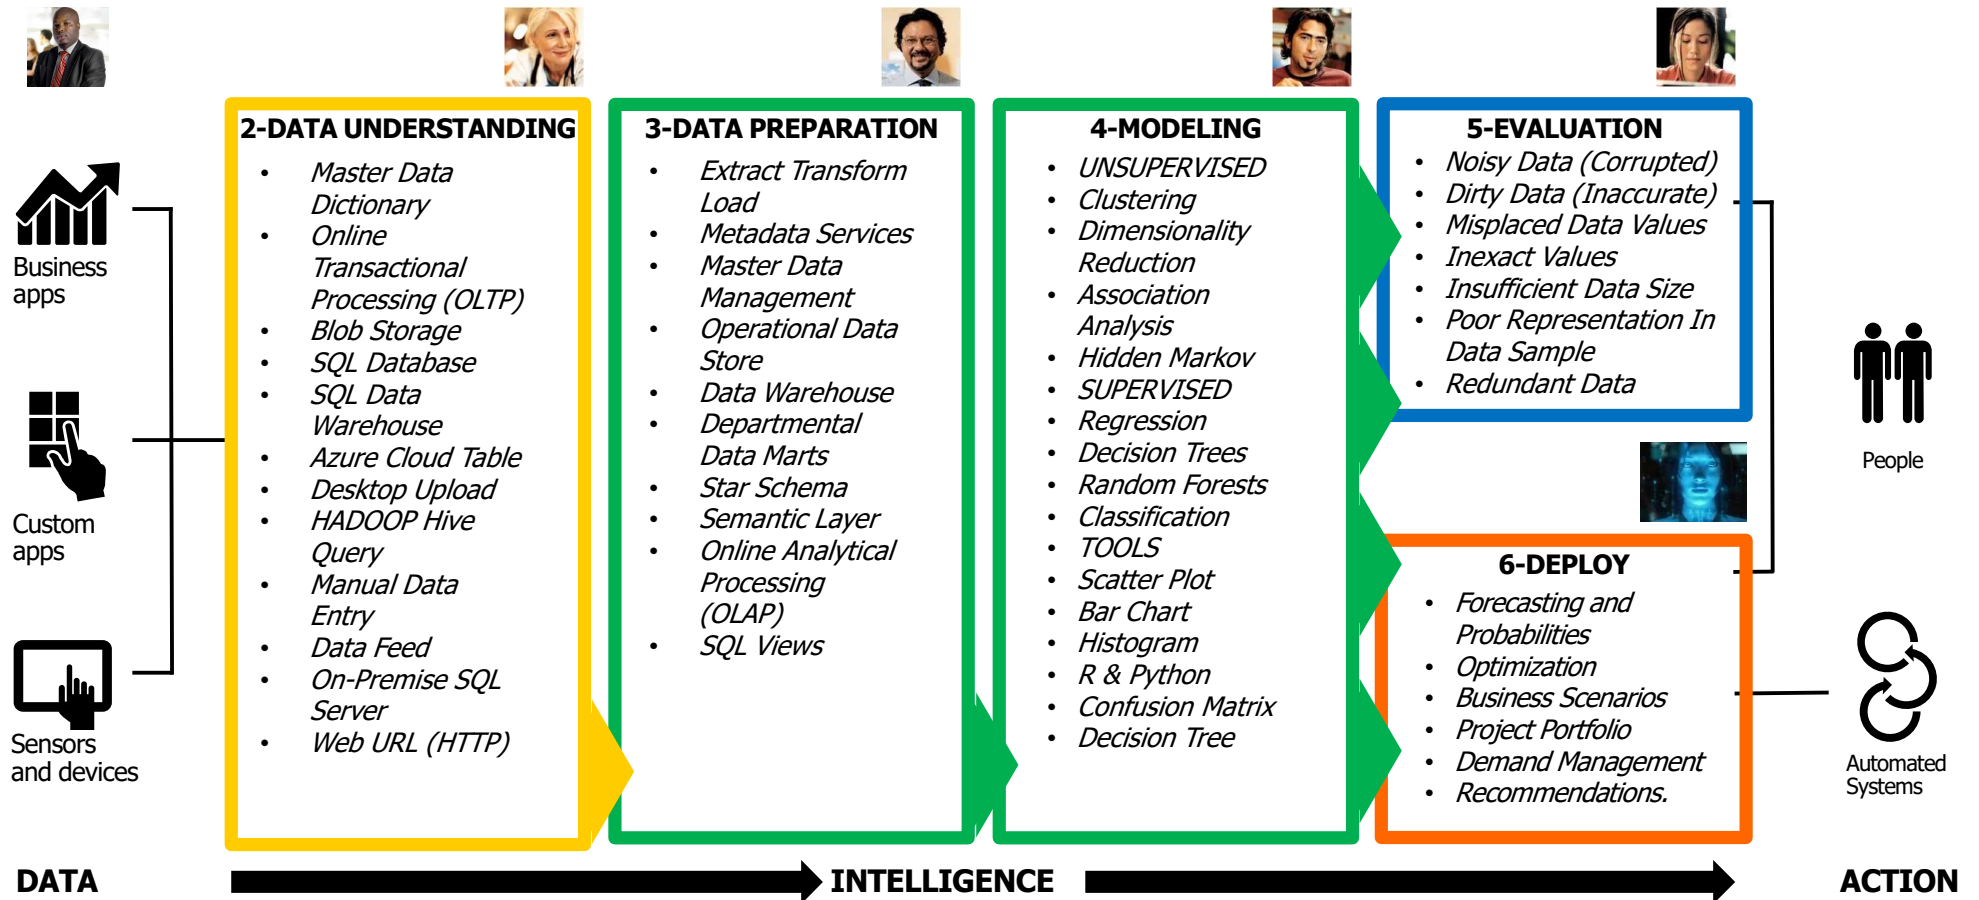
Business apps

Custom apps

Sensors and devices

2-DATA UNDERSTANDING
- Master Data Dictionary
- Online Transactional Processing (OLTP)
- Blob Storage
- SQL Database
- SQL Data Warehouse
- Azure Cloud Table
- Desktop Upload
- HADOOP Hive Query
- Manual Data Entry
- Data Feed
- On-Premise SQL Server
- Web URL (HTTP)

3-DATA PREPARATION
- Extract Transform Load
- Metadata Services
- Master Data Management
- Operational Data Store
- Data Warehouse
- Departmental Data Marts
- Star Schema
- Semantic Layer
- Online Analytical Processing (OLAP)
- SQL Views

4-MODELING
- UNSUPERVISED
- Clustering
- Dimensionality Reduction
- Association Analysis
- Hidden Markov
- SUPERVISED
- Regression
- Decision Trees
- Random Forests
- Classification
- TOOLS
- Scatter Plot
- Bar Chart
- Histogram
- R & Python
- Confusion Matrix
- Decision Tree

5-EVALUATION
- Noisy Data (Corrupted)
- Dirty Data (Inaccurate)
- Misplaced Data Values
- Inexact Values
- Insufficient Data Size
- Poor Representation In Data Sample
- Redundant Data

6-DEPLOY
- Forecasting and Probabilities
- Optimization
- Business Scenarios
- Project Portfolio
- Demand Management
- Recommendations.

People

Automated Systems

DATA INTELLIGENCE ACTION